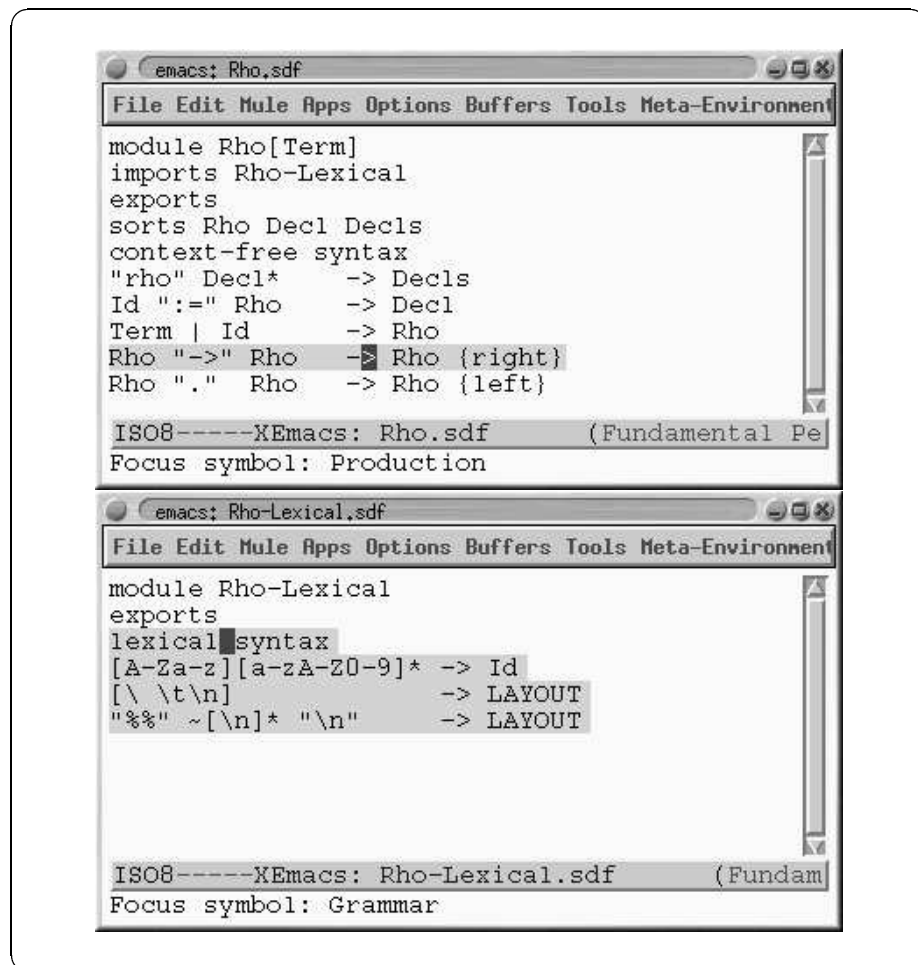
emacs: Rho.sdf

File Edit Mule Apps Options Buffers Tools Meta-Environment

module Rho[Term]
imports Rho-Lexical
exports
sorts Rho Decl Decls
context-free syntax
"rho" Decl* -> Decls
Id ":=" Rho -> Decl
Term | Id -> Rho
Rho "->" Rho -> Rho {right}
Rho "." Rho -> Rho {left}

ISO8-----XEmacs: Rho.sdf (Fundamental Pe

Focus symbol: Production

emacs: Rho-Lexical.sdf

File Edit Mule Apps Options Buffers Tools Meta-Environment

module Rho-Lexical
exports
lexical syntax
[A-Za-z][a-zA-Z0-9]* -> Id
[\ \t\n] -> LAYOUT
"%%" ~[\n]* "\n" -> LAYOUT

ISO8-----XEmacs: Rho-Lexical.sdf (Fundam

Focus symbol: Grammar